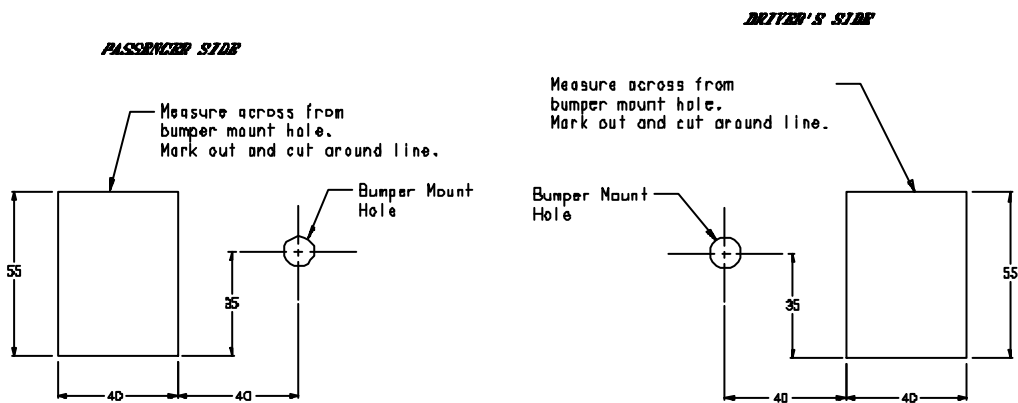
PASSENGER SIDE

DRIVER'S SIDE

Measure across from bumper mount hole. Mark out and cut around line.

Bumper Mount Hole

55

35

40

40

Measure across from bumper mount hole. Mark out and cut around line.

Bumper Mount Hole

35

55

40

40